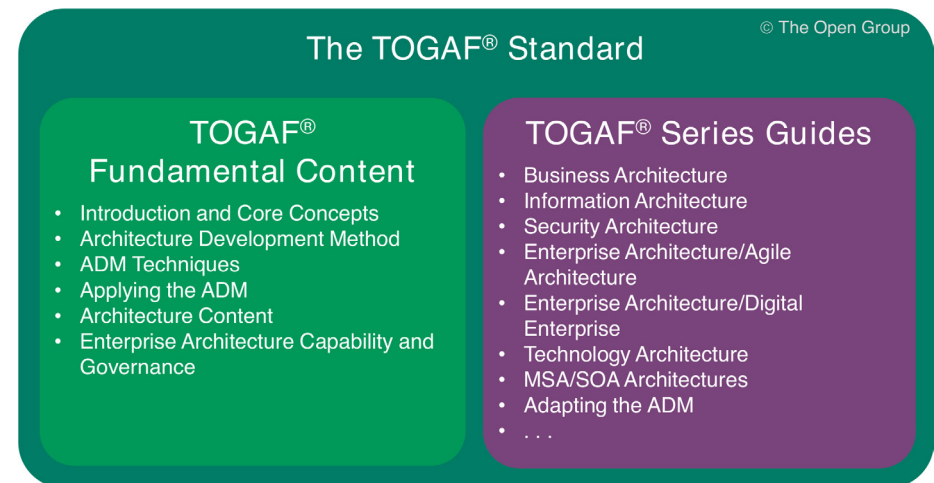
© The Open Group

The TOGAF® Standard

TOGAF® Fundamental Content

- Introduction and Core Concepts
- Architecture Development Method
- ADM Techniques
- Applying the ADM
- Architecture Content
- Enterprise Architecture Capability and Governance

TOGAF® Series Guides

- Business Architecture
- Information Architecture
- Security Architecture
- Enterprise Architecture/Agile Architecture
- Enterprise Architecture/Digital Enterprise
- Technology Architecture
- MSA/SOA Architectures
- Adapting the ADM
- . . .